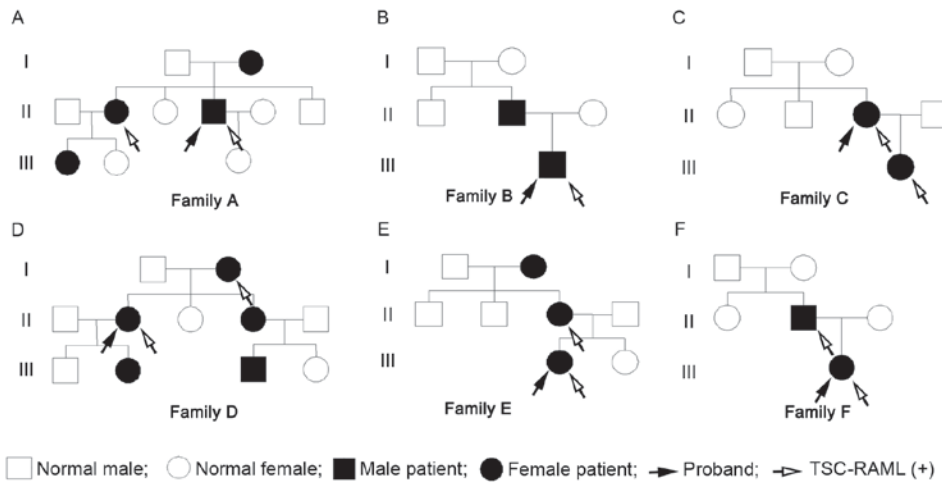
A
I
II
III
Family A

B
I
II
III
Family B

C
I
II
III
Family C

D
I
II
III
Family D

E
I
II
III
Family E

F
I
II
III
Family F

Normal male; Normal female; Male patient; Female patient; Proband; TSC-RAML (+)